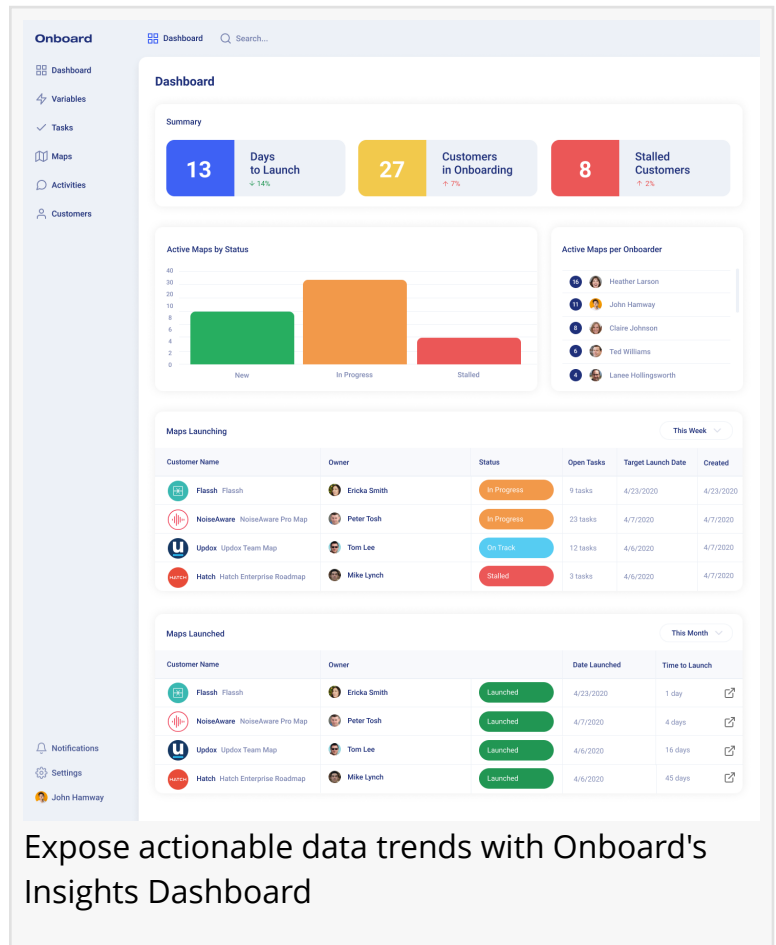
Onboard

Dashboard Search...

Dashboard
Variables
Tasks
Maps
Activities
Customers

Dashboard

Summary

13 Days to Launch ↓ 14%

27 Customers in Onboarding ↑ 7%

8 Stalled Customers ↑ 2%

Active Maps by Status

40
30
20
10
8
6
4
2
0

New In Progress Stalled

Active Maps per Onboarder

16 Heather Larson
11 John Hamway
8 Claire Johnson
6 Ted Williams
4 Lanee Hollingsworth

Maps Launching

This Week

| Customer Name | Owner | Status | Open Tasks | Target Launch Date | Created |
|---|---|---|---|---|---|
| Flassh Flassh | Ericka Smith | In Progress | 9 tasks | 4/23/2020 | 4/23/2020 |
| NoiseAware NoiseAware Pro Map | Peter Tosh | In Progress | 23 tasks | 4/7/2020 | 4/7/2020 |
| Updox Updox Team Map | Tom Lee | On Track | 12 tasks | 4/6/2020 | 4/7/2020 |
| Hatch Hatch Enterprise Roadmap | Mike Lynch | Stalled | 3 tasks | 4/6/2020 | 4/7/2020 |

Maps Launched

This Month

| Customer Name | Owner | | Date Launched | Time to Launch |
|---|---|---|---|---|
| Flassh Flassh | Ericka Smith | Launched | 4/23/2020 | 1 day |
| NoiseAware NoiseAware Pro Map | Peter Tosh | Launched | 4/7/2020 | 4 days |
| Updox Updox Team Map | Tom Lee | Launched | 4/6/2020 | 16 days |
| Hatch Hatch Enterprise Roadmap | Mike Lynch | Launched | 4/6/2020 | 45 days |

Notifications
Settings
John Hamway

Expose actionable data trends with Onboard's Insights Dashboard